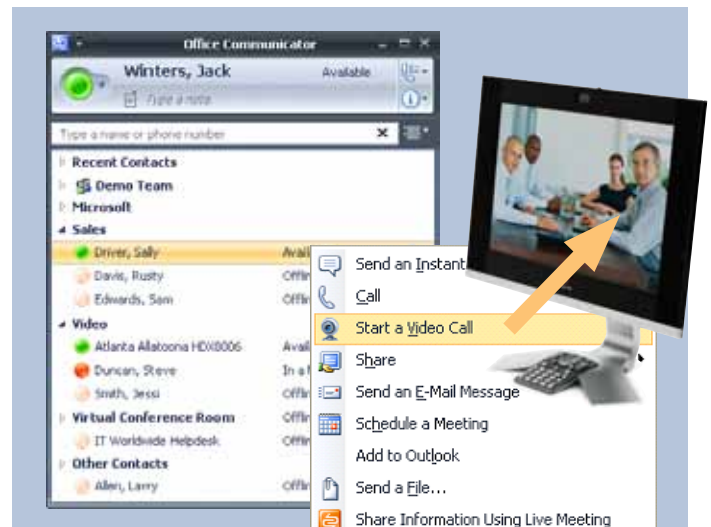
Office Communicator

Winters, Jack

Available

Type a note

Type a name or phone number

Recent Contacts

Demo Team

Microsoft

Sales

Driver, Sally

Avail

Davis, Rusty

Offlin

Edwards, Sam

Offlin

Video

Atlanta Allatoona HDX8006

Avail

Duncan, Steve

In a

Smith, Jessi

Offlin

Virtual Conference Room

Offlin

IT Worldwide Helpdesk

Offlin

Other Contacts

Allen, Larry

Offlin

Send an Instant

Call

Start a Video Call

Share

Send an E-Mail Message

Schedule a Meeting

Add to Outlook

Send a File...

Share Information Using Live Meeting